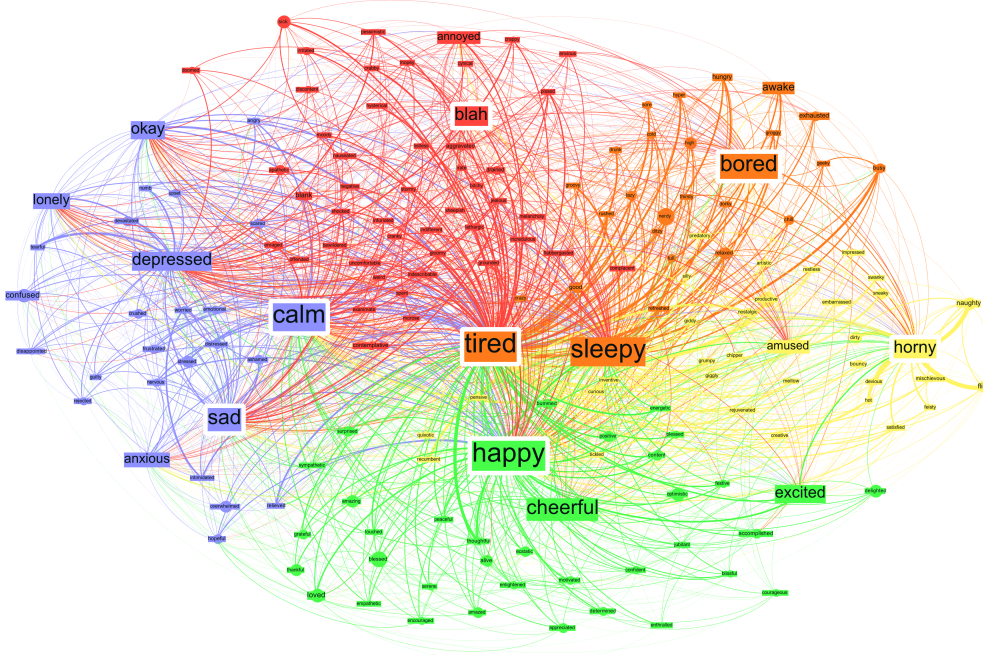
annoyed
blah
awake
exhausted
bored
hungry
okay
lonely
depressed
confused
calm
tired
sleepy
amused
horny
naughty
sad
anxious
happy
cheerful
excited
impressed
restless
embarrassed
productive
nostalgic
dirty
bouncy
mischievous
devious
hot
frisky
satisfied
grumpy
mellow
rejuvenated
creative
energetic
pleased
positive
content
festive
optimistic
delighted
accomplished
jubilant
blissful
courageous
confident
motivated
determined
enthralled
appreciated
enlightened
amazed
encouraged
empathetic
loved
thankful
blessed
grateful
amazing
touched
peaceful
thoughtful
serene
alive
ecstatic
sympathetic
surprised
quixotic
recumbent
overwhelmed
hopeful
intimidated
nervous
guilty
frustrated
stressed
emotional
worried
disappointed
good
refreshed
relaxed
sick
crappy
busy
geeky
drunk
cold